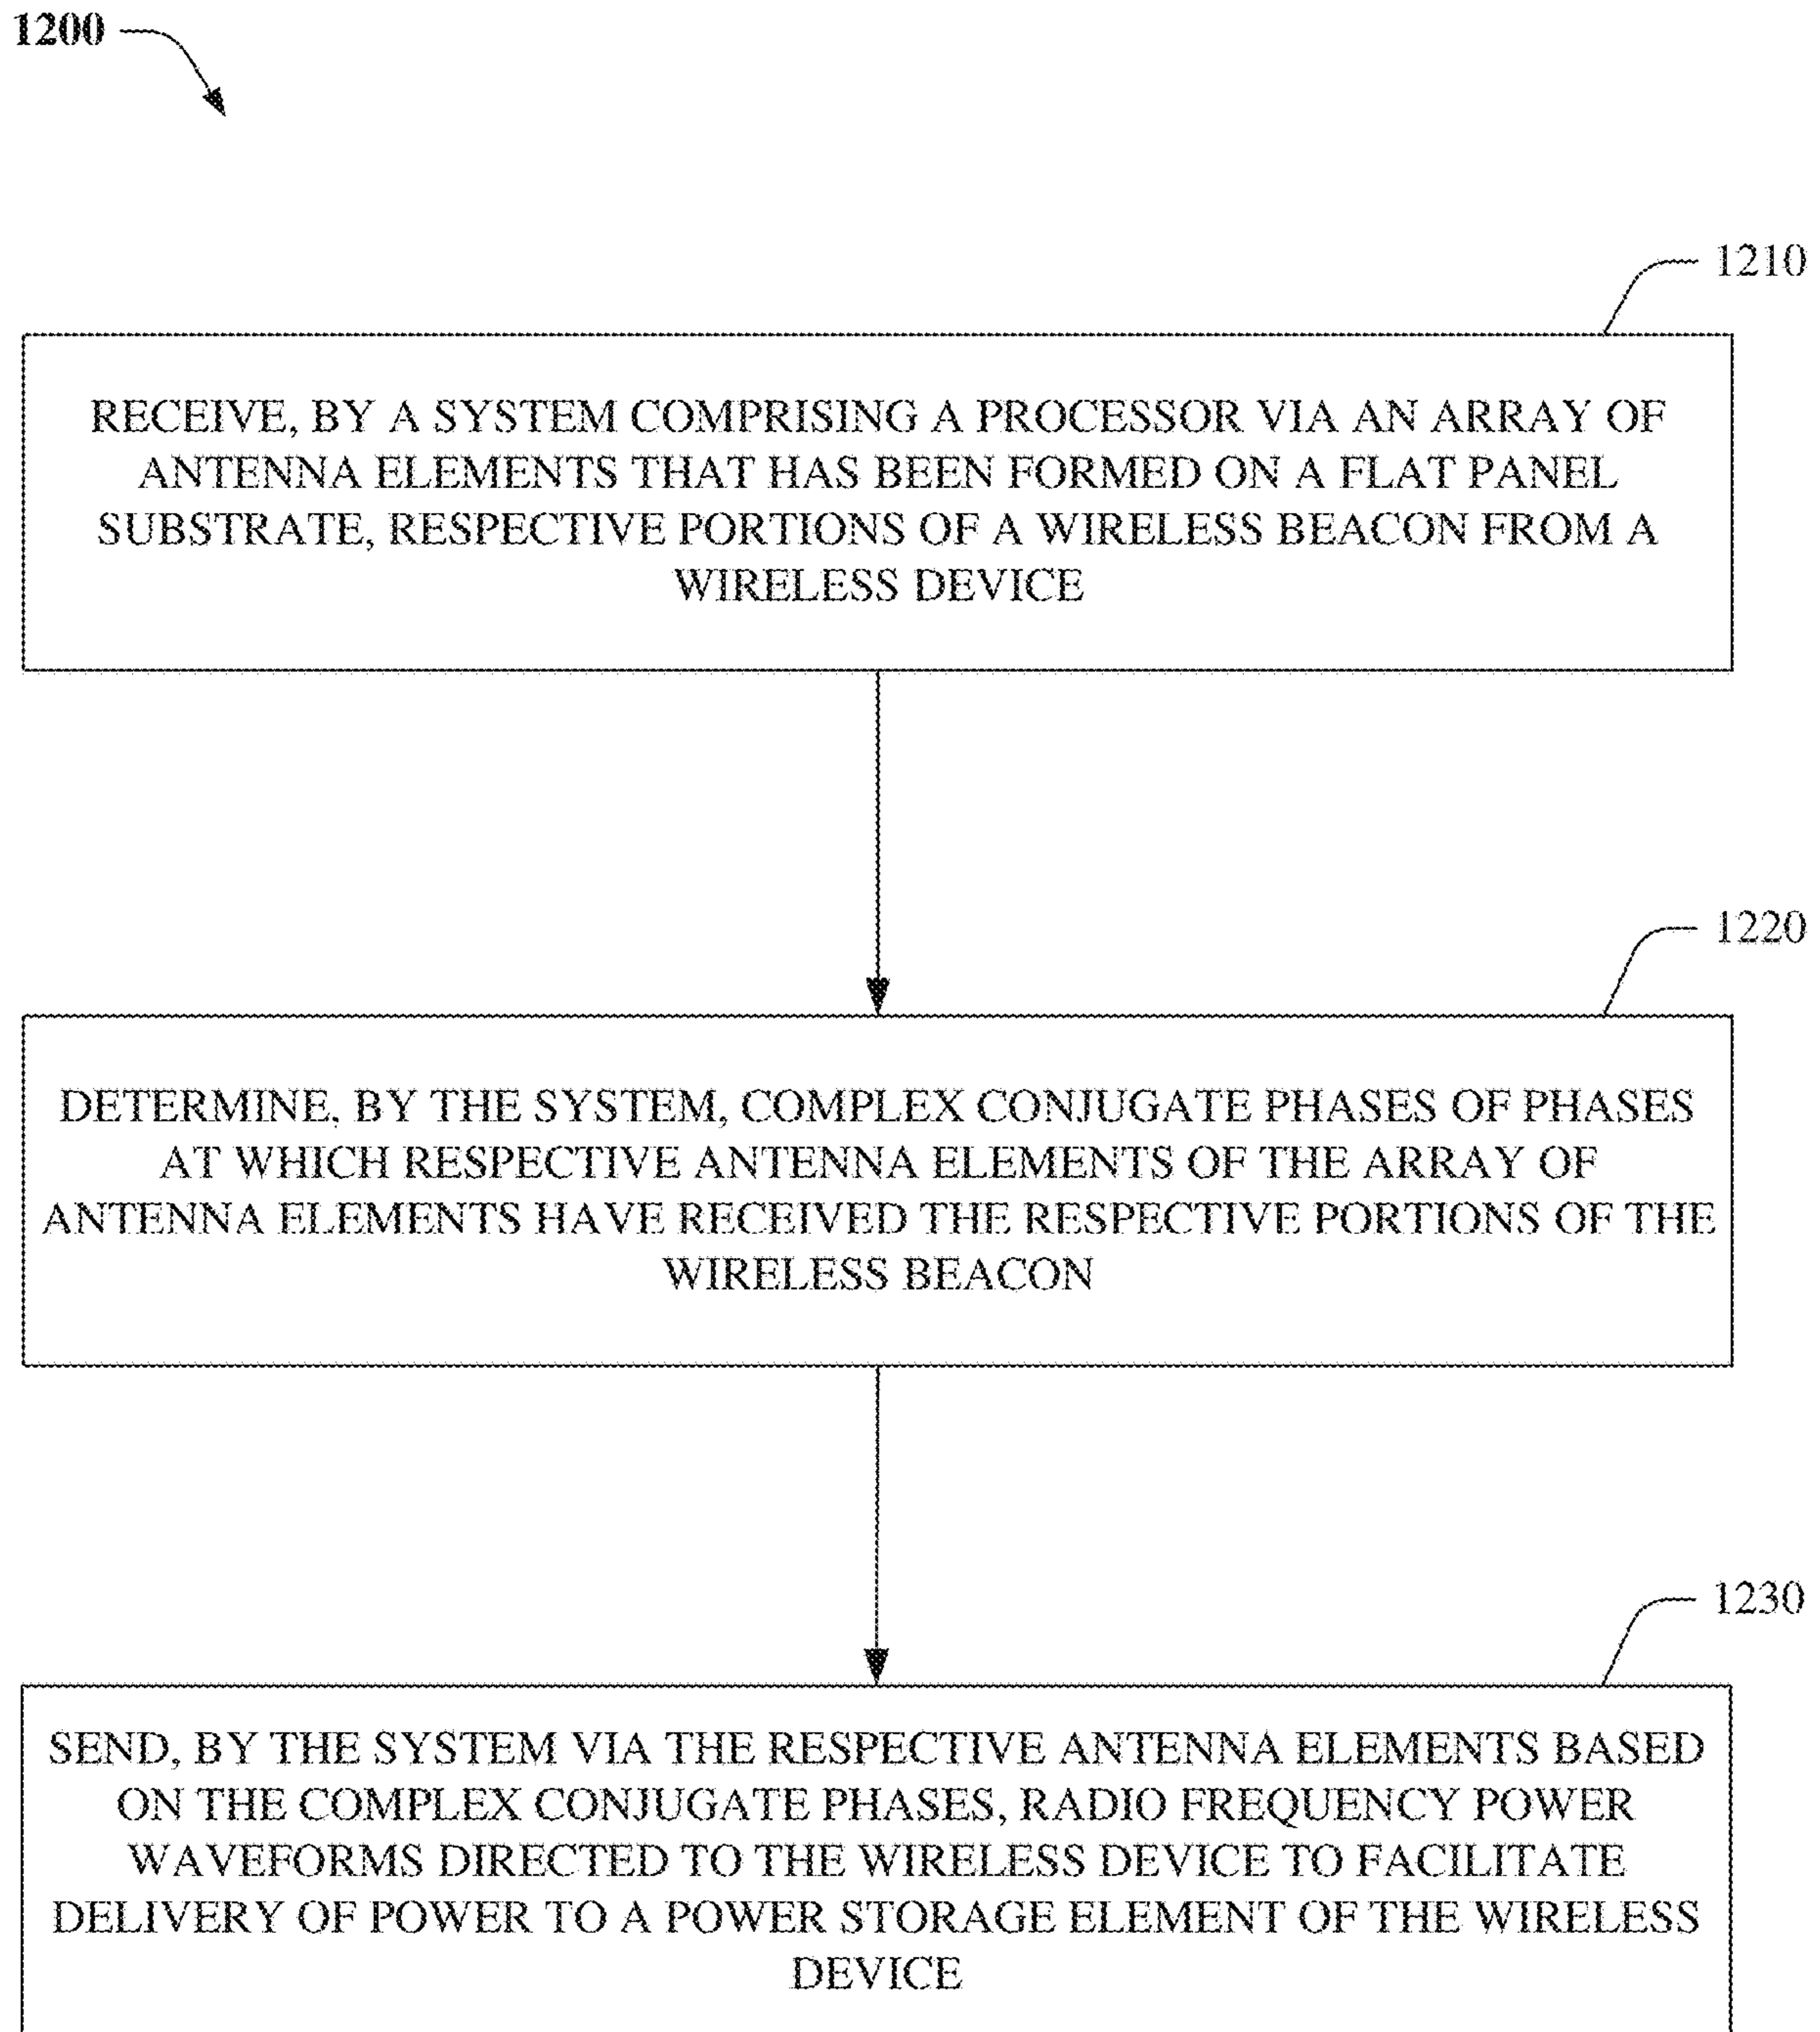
1200

1210

RECEIVE, BY A SYSTEM COMPRISING A PROCESSOR VIA AN ARRAY OF ANTENNA ELEMENTS THAT HAS BEEN FORMED ON A FLAT PANEL SUBSTRATE, RESPECTIVE PORTIONS OF A WIRELESS BEACON FROM A WIRELESS DEVICE

1220

DETERMINE, BY THE SYSTEM, COMPLEX CONJUGATE PHASES OF PHASES AT WHICH RESPECTIVE ANTENNA ELEMENTS OF THE ARRAY OF ANTENNA ELEMENTS HAVE RECEIVED THE RESPECTIVE PORTIONS OF THE WIRELESS BEACON

1230

SEND, BY THE SYSTEM VIA THE RESPECTIVE ANTENNA ELEMENTS BASED ON THE COMPLEX CONJUGATE PHASES, RADIO FREQUENCY POWER WAVEFORMS DIRECTED TO THE WIRELESS DEVICE TO FACILITATE DELIVERY OF POWER TO A POWER STORAGE ELEMENT OF THE WIRELESS DEVICE